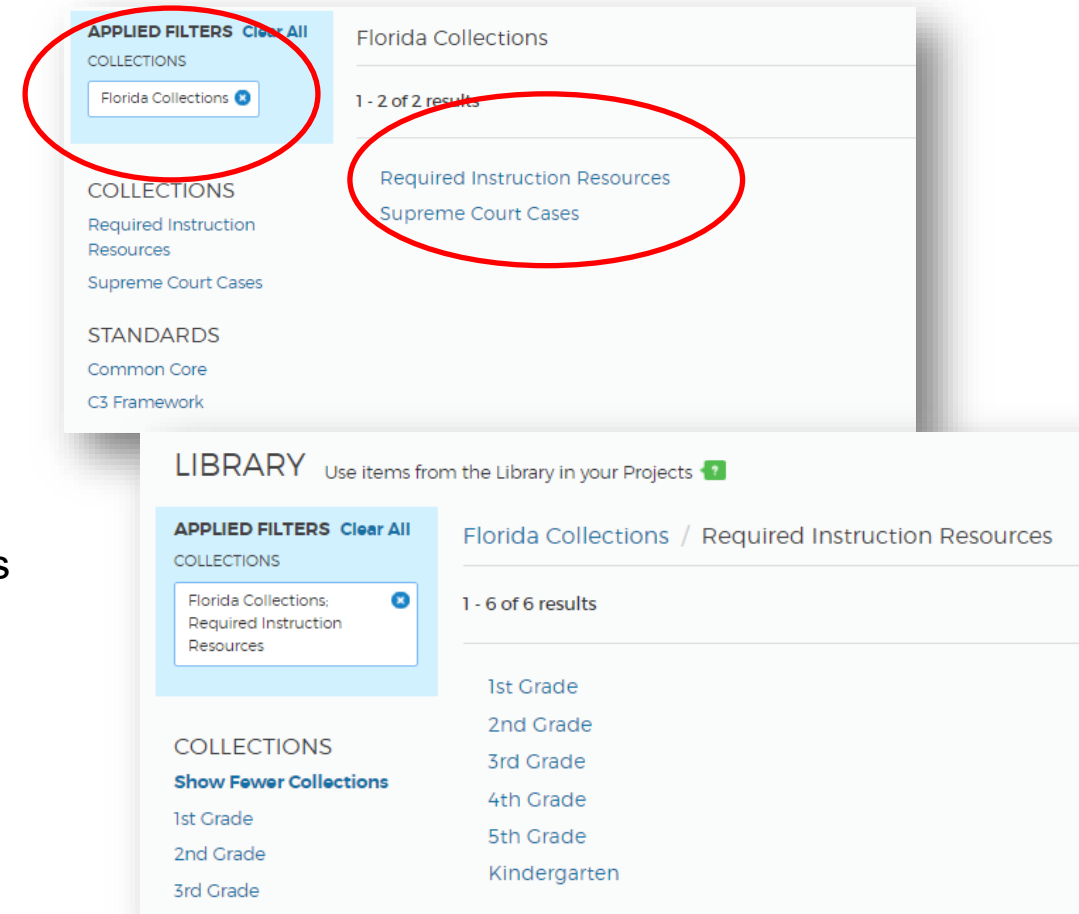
APPLIED FILTERS Clear All
COLLECTIONS
Florida Collections

Florida Collections

1 - 2 of 2 results

Required Instruction Resources
Supreme Court Cases

COLLECTIONS
Required Instruction Resources
Supreme Court Cases

STANDARDS
Common Core
C3 Framework

s

LIBRARY Use items from the Library in your Projects

APPLIED FILTERS Clear All
COLLECTIONS
Florida Collections; Required Instruction Resources

Florida Collections / Required Instruction Resources

1 - 6 of 6 results

1st Grade
2nd Grade
3rd Grade
4th Grade
5th Grade
Kindergarten

COLLECTIONS
Show Fewer Collections
1st Grade
2nd Grade
3rd Grade